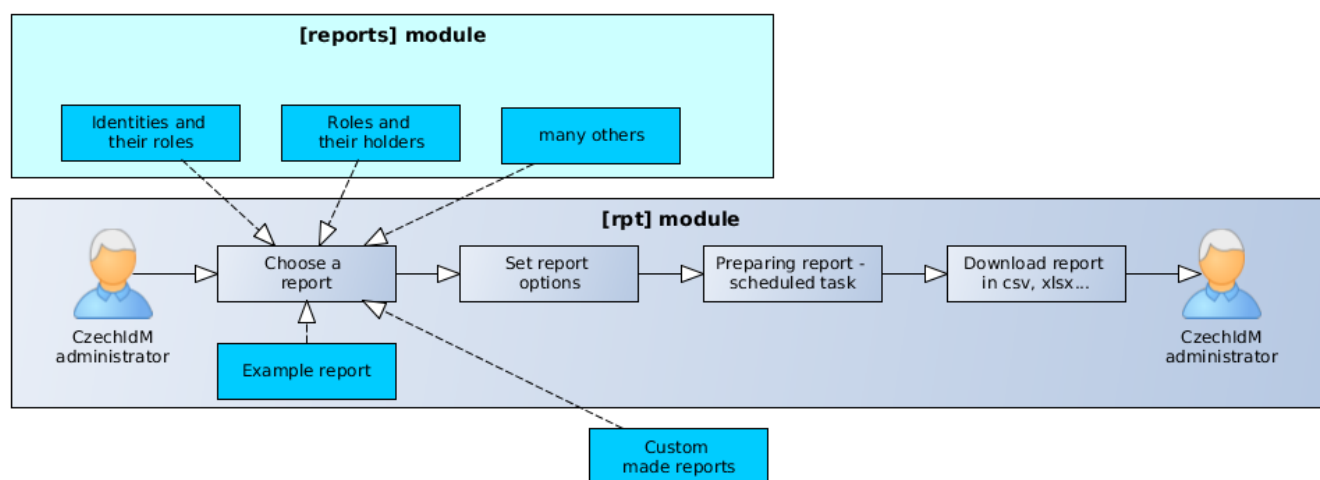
[reports] module

Identities and their roles

Roles and their holders

many others

[rpt] module

CzechIdM administrator

Choose a report

Set report options

Preparing report - scheduled task

Download report in csv, xlsx...

CzechIdM administrator

Example report

Custom made reports